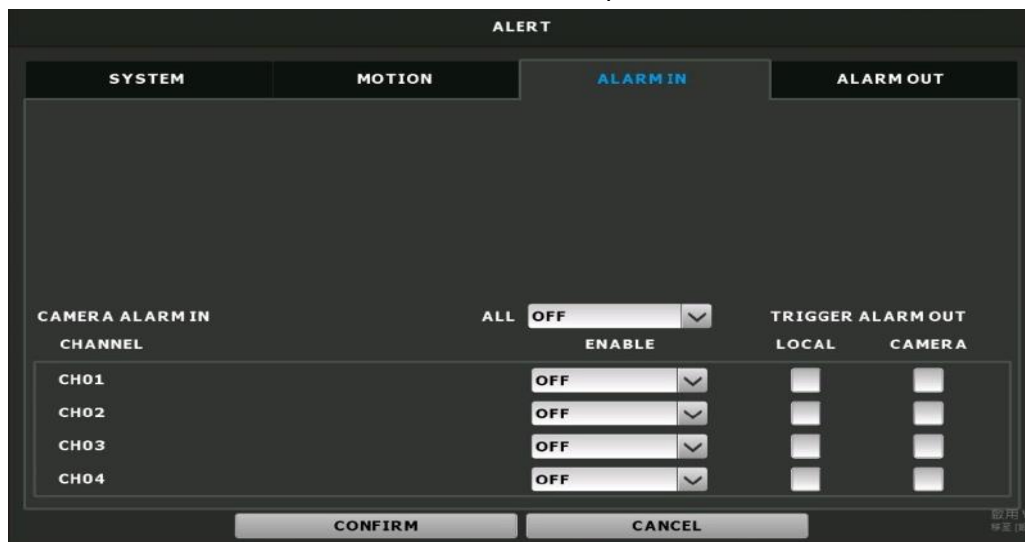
ALERT

SYSTEM
MOTION
ALARM IN
ALARM OUT

CAMERA ALARM IN
ALL OFF
TRIGGER ALARM OUT

| CHANNEL | ENABLE | LOCAL | CAMERA |
|---|---|---|---|
| CH01 | OFF | | |
| CH02 | OFF | | |
| CH03 | OFF | | |
| CH04 | OFF | | |

CONFIRM
CANCEL

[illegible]